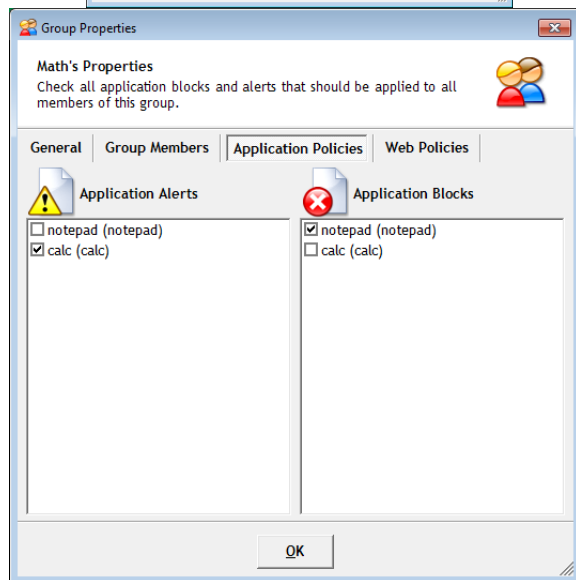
Group Properties

Math's Properties
Check all application blocks and alerts that should be applied to all members of this group.

General | Group Members | Application Policies | Web Policies

Application Alerts

☐ notepad (notepad)
☑ calc (calc)

Application Blocks

☑ notepad (notepad)
☐ calc (calc)

OK